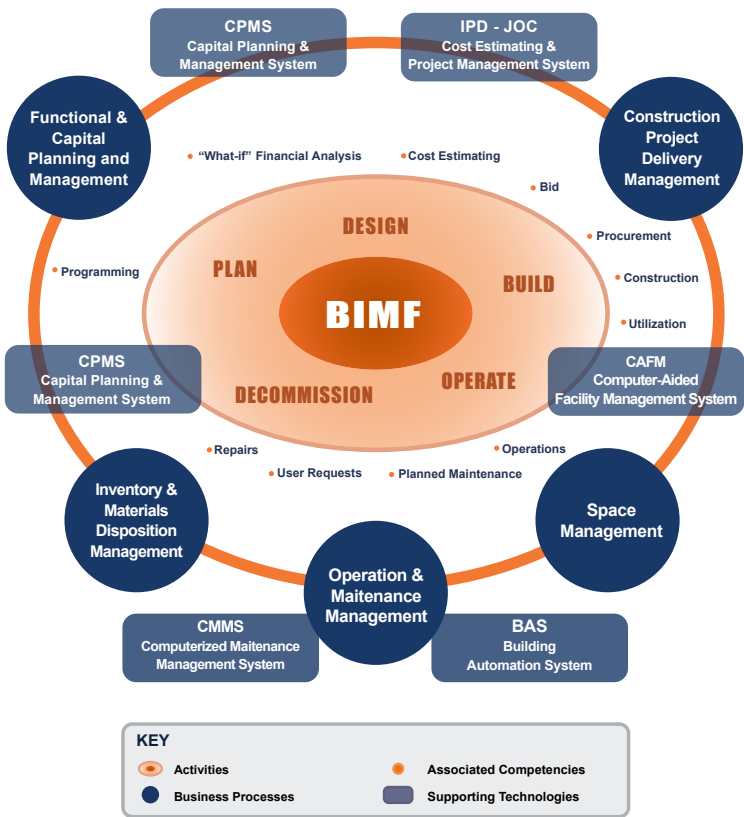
CPMS
Capital Planning & Management System

IPD - JOC
Cost Estimating & Project Management System

Functional & Capital Planning and Management

Construction Project Delivery Management

• "What-if" Financial Analysis
• Cost Estimating
• Bid
• Procurement
• Construction
• Utilization
• Programming

DESIGN
PLAN
BUILD
BIMF
DECOMMISSION
OPERATE

CPMS
Capital Planning & Management System

CAFM
Computer-Aided Facility Management System

• Repairs
• User Requests
• Planned Maintenance
• Operations

Inventory & Materials Disposition Management

Space Management

Operation & Maitenance Management

CMMS
Computerized Maitenance Management System

BAS
Building Automation System

KEY
Activities
Associated Competencies
Business Processes
Supporting Technologies